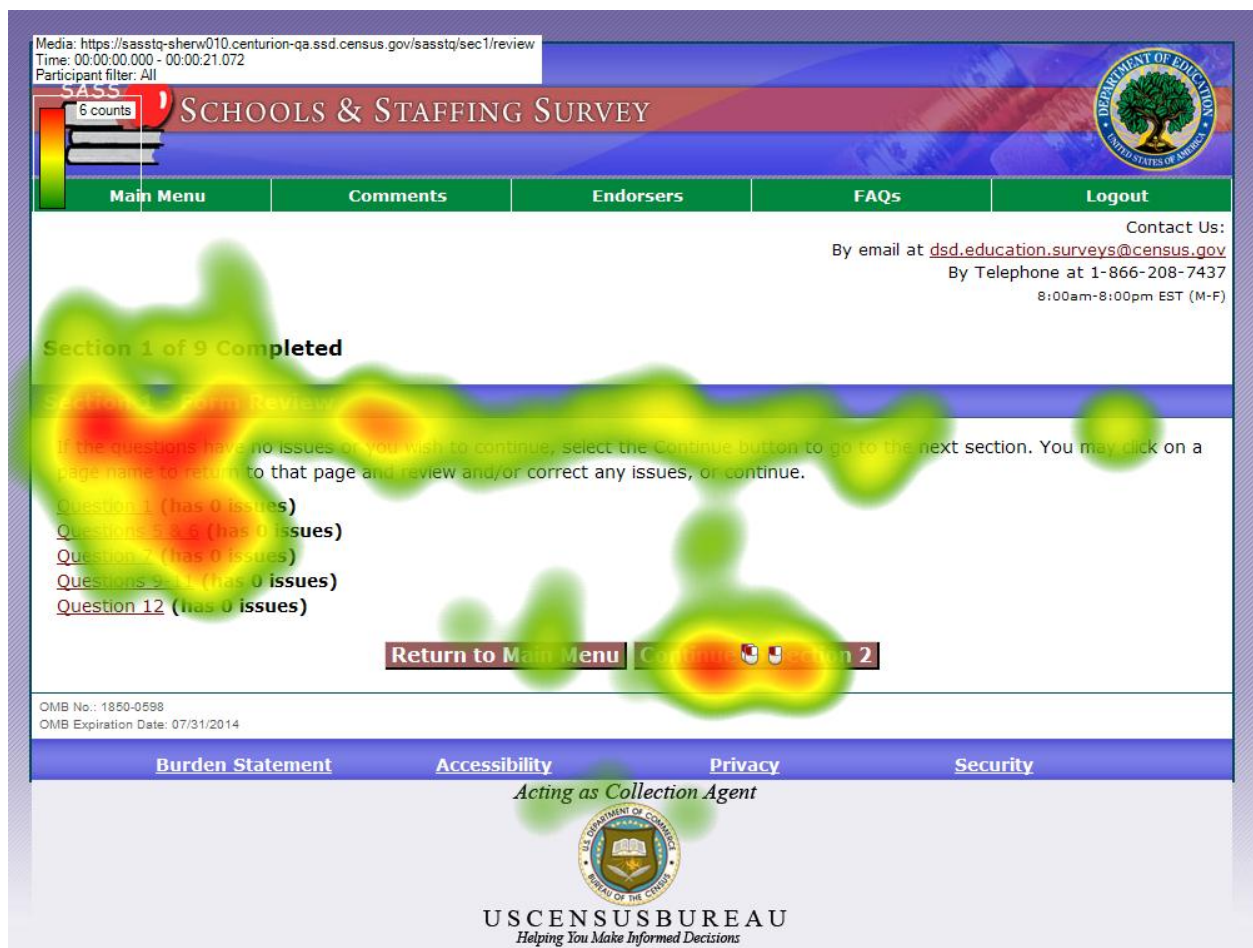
Media: https://sasstq-sherw010.centurion-qa.ssd.census.gov/sasstq/sec1/review
Time: 00:00:00.000 - 00:00:21.072
Participant filter: All

SASS
6 counts

SCHOOLS & STAFFING SURVEY

DEPARTMENT OF EDUCATION
UNITED STATES OF AMERICA

Main Menu | Comments | Endorsers | FAQs | Logout

Contact Us:
By email at dsd.education.surveys@census.gov
By Telephone at 1-866-208-7437
8:00am-8:00pm EST (M-F)

Section 1 of 9 Completed

Section 1 - Form Review

If the questions have no issues or you wish to continue, select the Continue button to go to the next section. You may click on a page name to return to that page and review and/or correct any issues, or continue.

Question 1 (has 0 issues)
Questions 5 & 6 (has 0 issues)
Question 7 (has 0 issues)
Questions 9-11 (has 0 issues)
Question 12 (has 0 issues)

Return to Main Menu
Continue to Section 2

OMB No.: 1850-0598
OMB Expiration Date: 07/31/2014

Burden Statement
Accessibility
Privacy
Security

Acting as Collection Agent

U.S. DEPARTMENT OF COMMERCE
BUREAU OF THE CENSUS

USCENSUSBUREAU
Helping You Make Informed Decisions